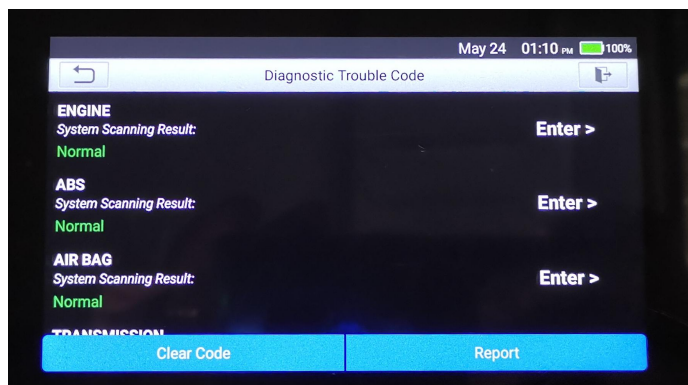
May 24 01:10 PM 100%

Diagnostic Trouble Code

ENGINE
System Scanning Result:
Normal
Enter >

ABS
System Scanning Result:
Normal
Enter >

AIR BAG
System Scanning Result:
Normal
Enter >

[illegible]

Clear Code
Report